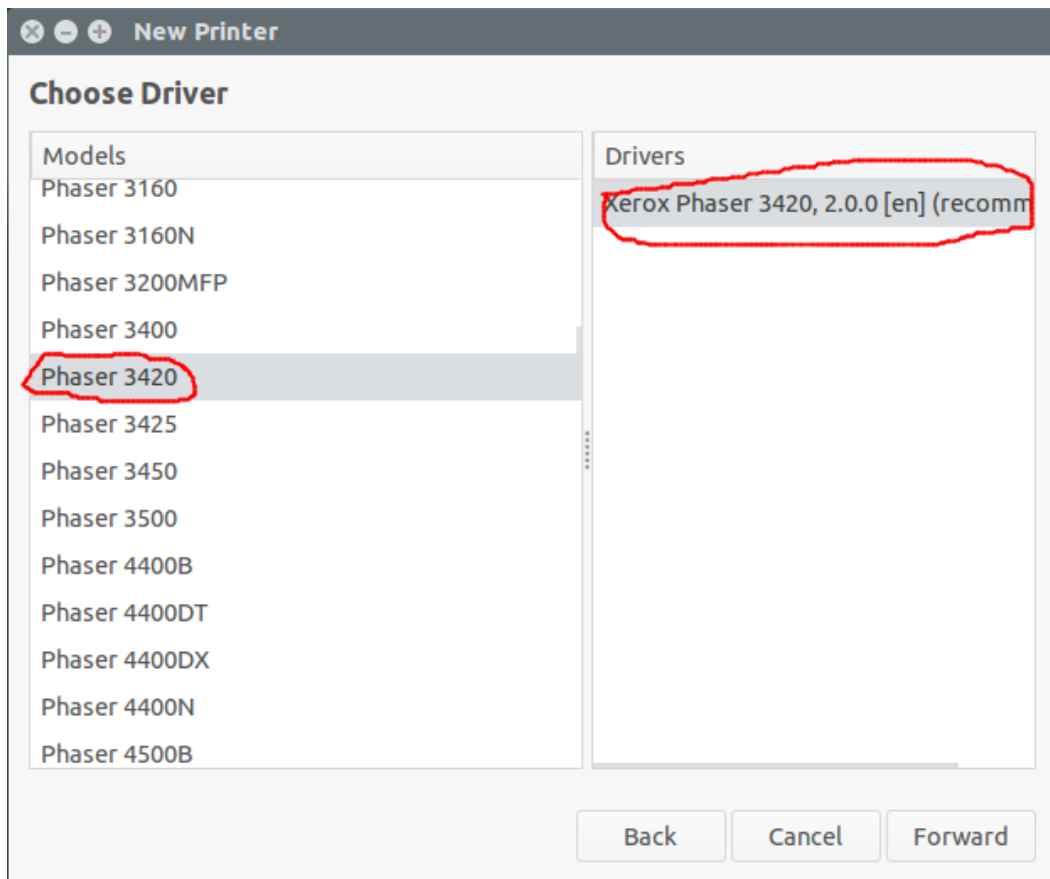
New Printer

Choose Driver

Models
Phaser 3160
Phaser 3160N
Phaser 3200MFP
Phaser 3400
Phaser 3420
Phaser 3425
Phaser 3450
Phaser 3500
Phaser 4400B
Phaser 4400DT
Phaser 4400DX
Phaser 4400N
Phaser 4500B

Drivers
Xerox Phaser 3420, 2.0.0 [en] (recomm

Back
Cancel
Forward